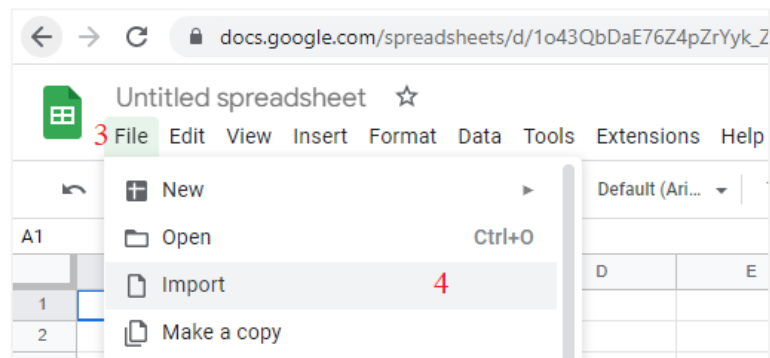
docs.google.com/spreadsheets/d/1o43QbDaE76Z4pZrYyk_Z

Untitled spreadsheet

3 File Edit View Insert Format Data Tools Extensions Help

New

Open Ctrl+O

Import 4

Make a copy

Default (Ari...

A1

D E

1
2